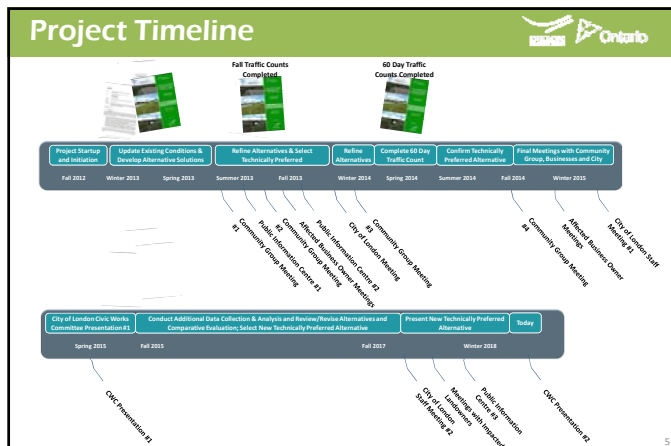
Project Timeline

Ontario

Fall Traffic Counts Completed

60 Day Traffic Counts Completed

Project Startup and Initiation

Update Existing Conditions & Develop Alternative Solutions

Refine Alternatives & Select Technically Preferred

Refine Alternatives

Complete 60 Day Traffic Count

Confirm Technically Preferred Alternative

Final Meetings with Community Group, Businesses and City

Fall 2012

Winter 2013

Spring 2013

Summer 2013

Fall 2013

Winter 2014

Spring 2014

Summer 2014

Fall 2014

Winter 2015

Community Group Meeting #1

Public Information Centre #1

Community Group Meeting #2

Affected Business Owner Meetings

Public Information Centre #2

City of London Meeting

Community Group Meeting #3

Community Group Meeting #4

Affected Business Owner Meetings

City of London Staff Meeting #1

City of London Civic Works Committee Presentation #1

Conduct Additional Data Collection & Analysis and Review/Revise Alternatives and Comparative Evaluation; Select New Technically Preferred Alternative

Present New Technically Preferred Alternative

Today

Spring 2015

Fall 2015

Fall 2017

Winter 2018

CWC Presentation #1

City of London Staff Meeting #2

Meetings with Impacted Landowners

Public Information Centre #3

CWC Presentation #2

5